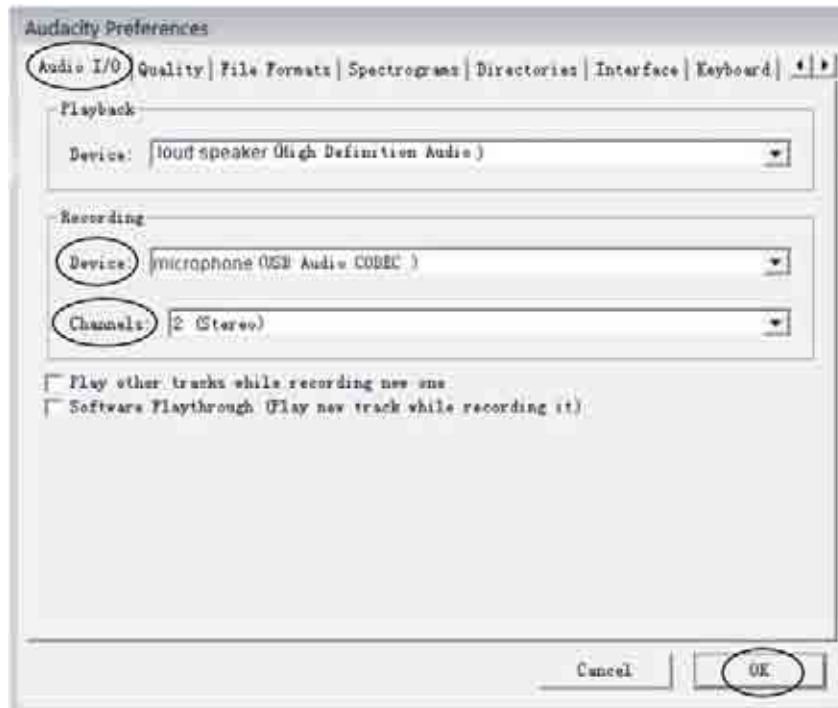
Audacity Preferences

Audio I/O | Quality | File Formats | Spectrograms | Directories | Interface | Keyboard |

Playback

Device: loud speaker (High Definition Audio)

Recording

Device: microphone (USB Audio CODEC )

Channels: 2 (Stereo)

Play other tracks while recording new one

Software Playthrough (Play new track while recording it)

Cancel

OK